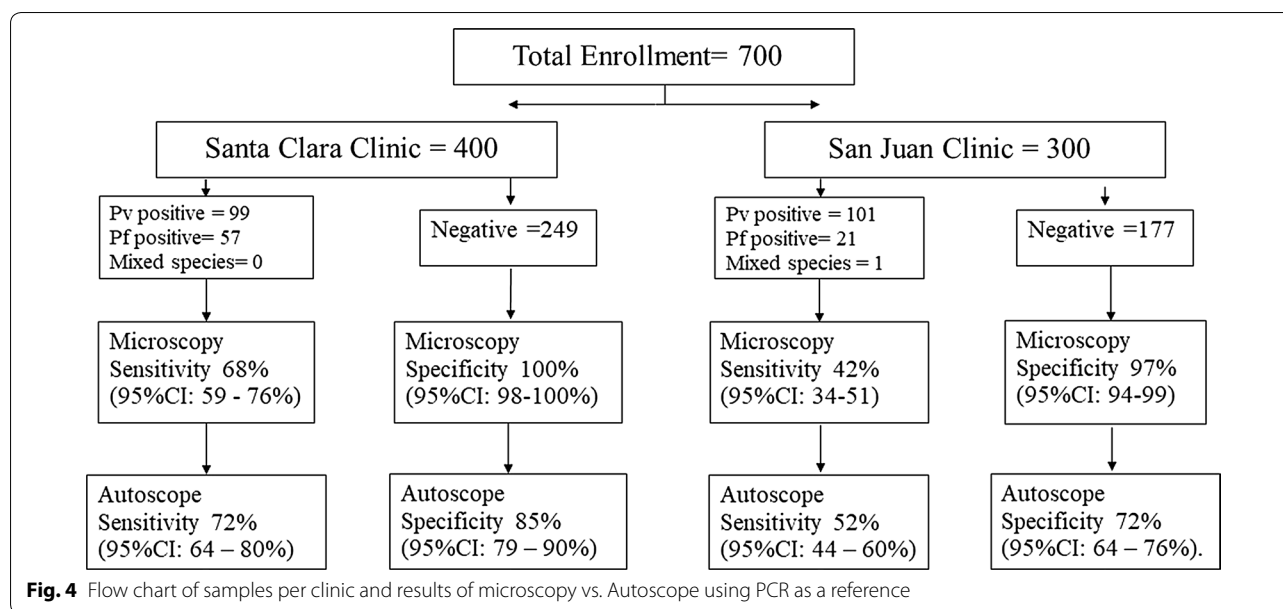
Total Enrollment= 700

Santa Clara Clinic = 400

San Juan Clinic = 300

Pv positive = 99
Pf positive= 57
Mixed species= 0

Negative =249

Pv positive = 101
Pf positive= 21
Mixed species = 1

Negative =177

Microscopy
Sensitivity 68%
(95%CI: 59 - 76%)

Microscopy
Specificity 100%
(95%CI: 98-100%)

Microscopy
Sensitivity 42%
(95%CI: 34-51)

Microscopy
Specificity 97%
(95%CI: 94-99)

Autoscope
Sensitivity 72%
(95%CI: 64 – 80%)

Autoscope
Specificity 85%
(95%CI: 79 – 90%)

Autoscope
Sensitivity 52%
(95%CI: 44 – 60%)

Autoscope
Specificity 72%
(95%CI: 64 – 76%).

**Fig. 4** Flow chart of samples per clinic and results of microscopy vs. Autoscope using PCR as a reference